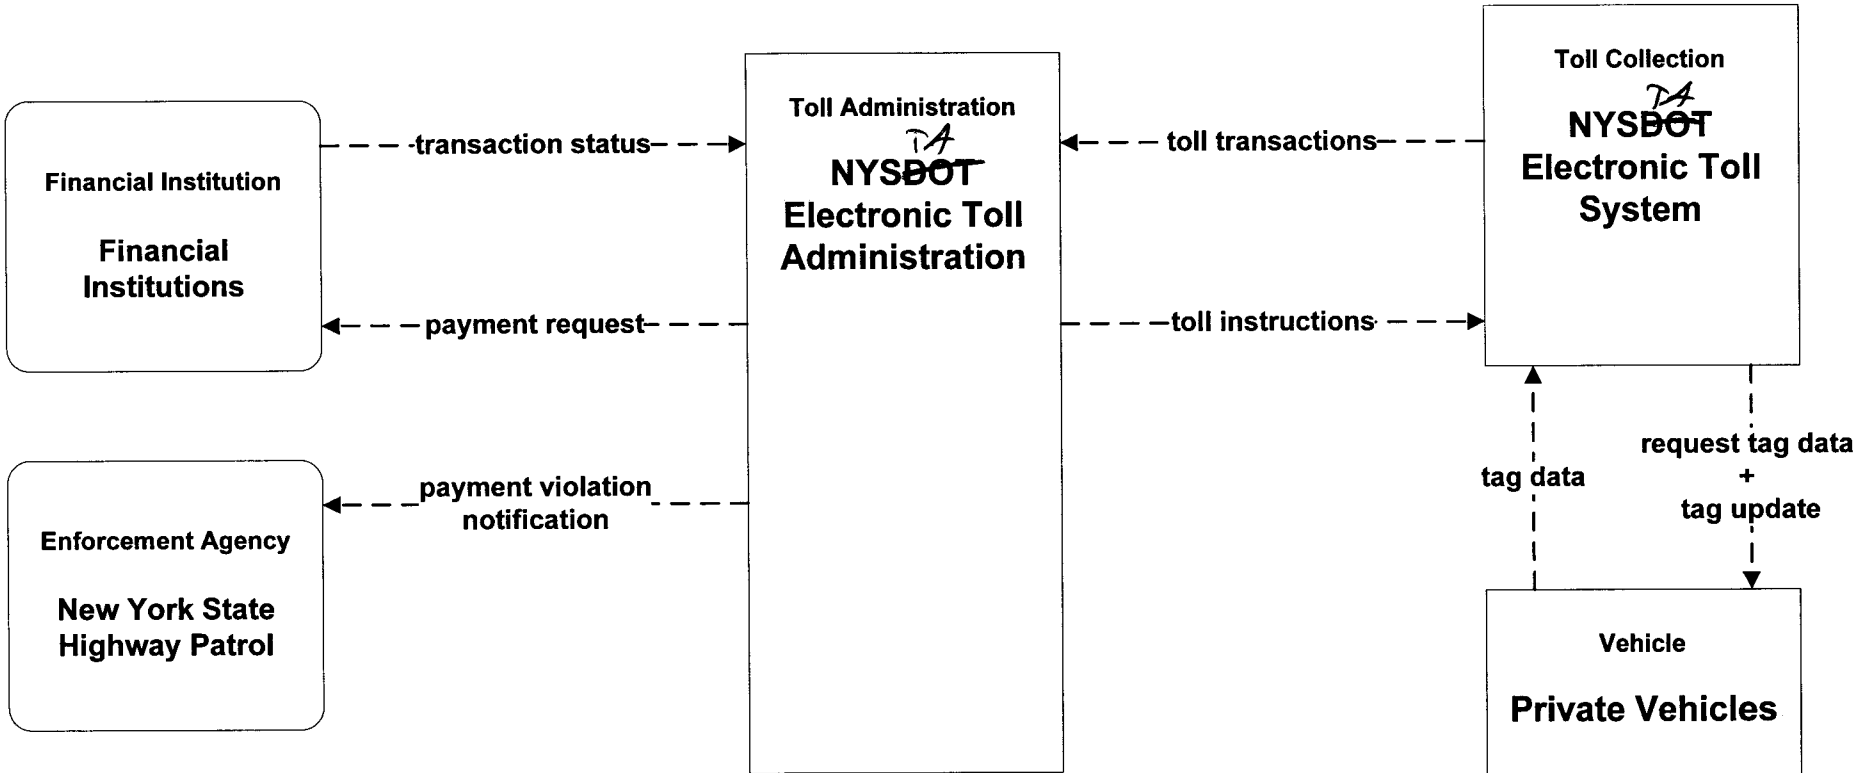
Financial Institution

Financial Institutions

transaction status

payment request

Enforcement Agency

New York State Highway Patrol

payment violation notification

Toll Administration

TA

NYSDOT Electronic Toll Administration

toll transactions

toll instructions

Toll Collection

TA

NYSDOT Electronic Toll System

tag data

request tag data + tag update

Vehicle

Private Vehicles